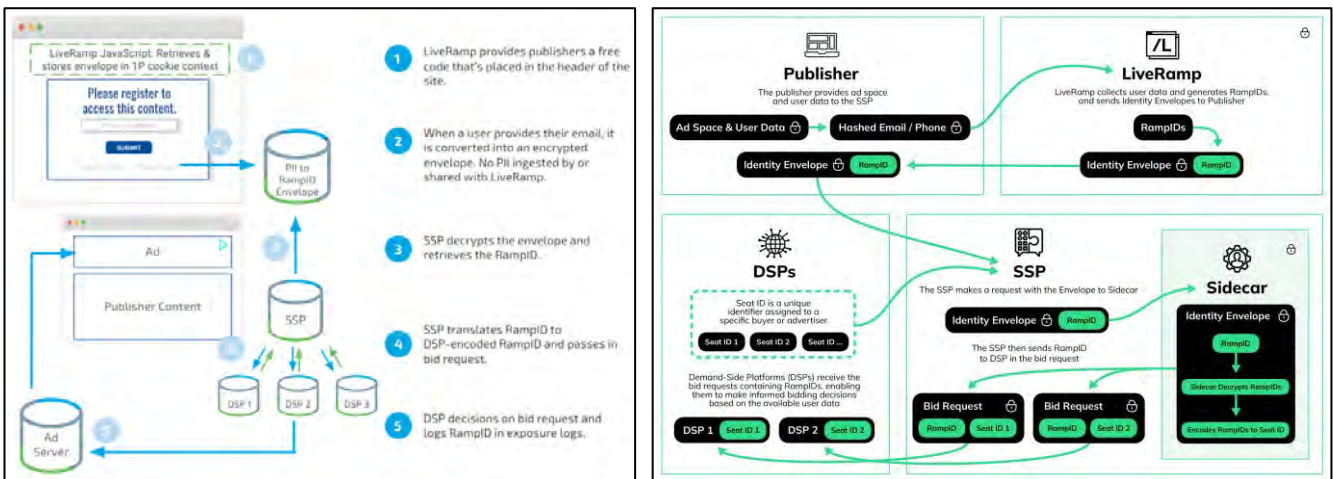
LiveRamp JavaScript: Retrieves & stores envelope in 1P cookie context

Please register to access this content.

SUBMIT

PII to RampID Envelope

Ad

Publisher Content

SSP

DSP 1

DSP 2

DSP 3

Ad Server

1 LiveRamp provides publishers a free code that's placed in the header of the site.

2 When a user provides their email, it is converted into an encrypted envelope. No PII ingested by or shared with LiveRamp.

3 SSP decrypts the envelope and retrieves the RampID.

4 SSP translates RampID to DSP-encoded RampID and passes in bid request.

5 DSP decisions on bid request and logs RampID in exposure logs.

Publisher

The publisher provides ad space and user data to the SSP

Ad Space & User Data

Hashed Email / Phone

Identity Envelope RampID

LiveRamp

LiveRamp collects user data and generates RampIDs, and sends Identity Envelopes to Publisher

RampIDs

Identity Envelope RampID

DSPs

Seat ID is a unique identifier assigned to a specific buyer or advertiser

Seat ID 1 Seat ID 2 Seat ID ...

Demand-Side Platforms (DSPs) receive the bid requests containing RampIDs, enabling them to make informed bidding decisions based on the available user data

DSP 1 Seat ID 1

DSP 2 Seat ID 2

SSP

The SSP makes a request with the Envelope to Sidecar

Identity Envelope RampID

The SSP then sends RampID to DSP in the bid request

Bid Request RampID Seat ID 1

Bid Request RampID Seat ID 2

Sidecar

Identity Envelope

RampID

Sidecar Decrypts RampIDs

Encodes RampIDs to Seat ID